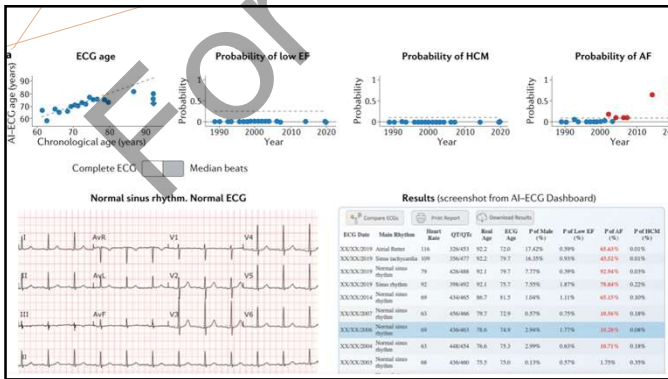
a

ECG age

AI-ECG age (years)

90 80 70 60

60 70 80 90

Chronological age (years)

Probability of low EF

Probability

1 0

1990 2000 2010 2020

Year

Probability of HCM

Probability

1 0

1990 2000 2010 2020

Year

Probability of AF

Probability

1 0

1990 2000 2010

Year

Complete ECG Median beats

Normal sinus rhythm. Normal ECG

I AvR V1 V4

II AvL V2 V5

III AvF V3 V6

II

Results (screenshot from AI-ECG Dashboard)

Compare ECGs Print Report Download Results

| ECG Date | Main Rhythm | Heart Rate | QT/QTc | Real Age | ECG Age | P of Male (%) | P of Low EF (%) | P of AF (%) | P of HCM (%) |
|---|---|---|---|---|---|---|---|---|---|
| XX/XX/2019 | Atrial flutter | 116 | 326/453 | 92.2 | 72.0 | 17.42% | 0.59% | 65.63% | 0.01% |
| XX/XX/2019 | Sinus tachycardia | 109 | 356/477 | 92.2 | 79.7 | 16.35% | 0.93% | 45.12% | 0.01% |
| XX/XX/2019 | Normal sinus rhythm | 79 | 426/488 | 92.1 | 79.7 | 7.77% | 0.93% | 92.94% | 0.03% |
| XX/XX/2019 | Sinus rhythm | 92 | 398/492 | 92.1 | 79.6 | 7.55% | 1.87% | 79.84% | 0.22% |
| XX/XX/2014 | Normal sinus rhythm | 69 | 434/465 | 86.7 | 81.5 | 1.04% | 1.11% | 65.15% | 0.10% |
| XX/XX/2007 | Normal sinus rhythm | 63 | 456/466 | 78.7 | 72.9 | 0.57% | 0.75% | 10.56% | 0.18% |
| XX/XX/2006 | Normal sinus rhythm | 69 | 436/463 | 78.6 | 74.9 | 2.94% | 1.77% | 10.28% | 0.08% |
| XX/XX/2004 | Normal sinus rhythm | 64 | 448/454 | 76.6 | 75.3 | 2.99% | 0.63% | 10.71% | 0.18% |
| XX/XX/2003 | Normal sinus rhythm | 66 | 436/460 | 75.5 | 75.0 | 0.13% | 0.57% | 1.75% | 0.35% |

For